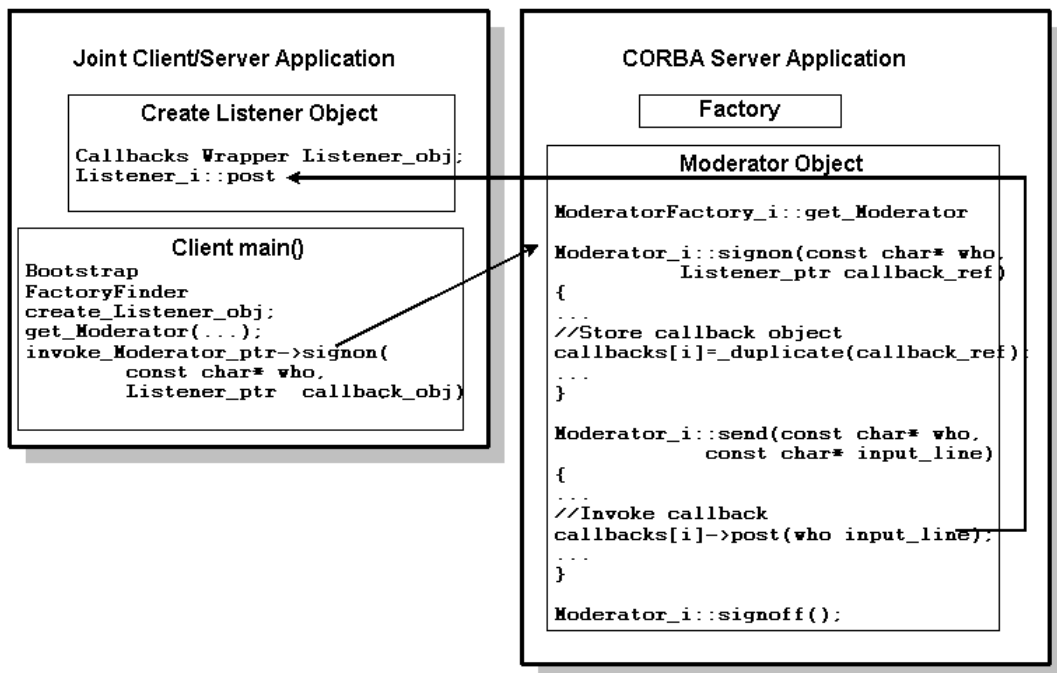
Joint Client/Server Application

Create Listener Object

Callbacks Wrapper Listener_obj;
Listener_i::post

Client main()

Bootstrap
FactoryFinder
create_Listener_obj;
get_Moderator(...);
invoke_Moderator_ptr->signon(
const char* who,
Listener_ptr callback_obj)

CORBA Server Application

Factory

Moderator Object

ModeratorFactory_i::get_Moderator

Moderator_i::signon(const char* who,
Listener_ptr callback_ref)
{
...
//Store callback object
callbacks[i]=_duplicate(callback_ref);
...
}

Moderator_i::send(const char* who,
const char* input_line)
{
...
//Invoke callback
callbacks[i]->post(who input_line);
...
}

Moderator_i::signoff();